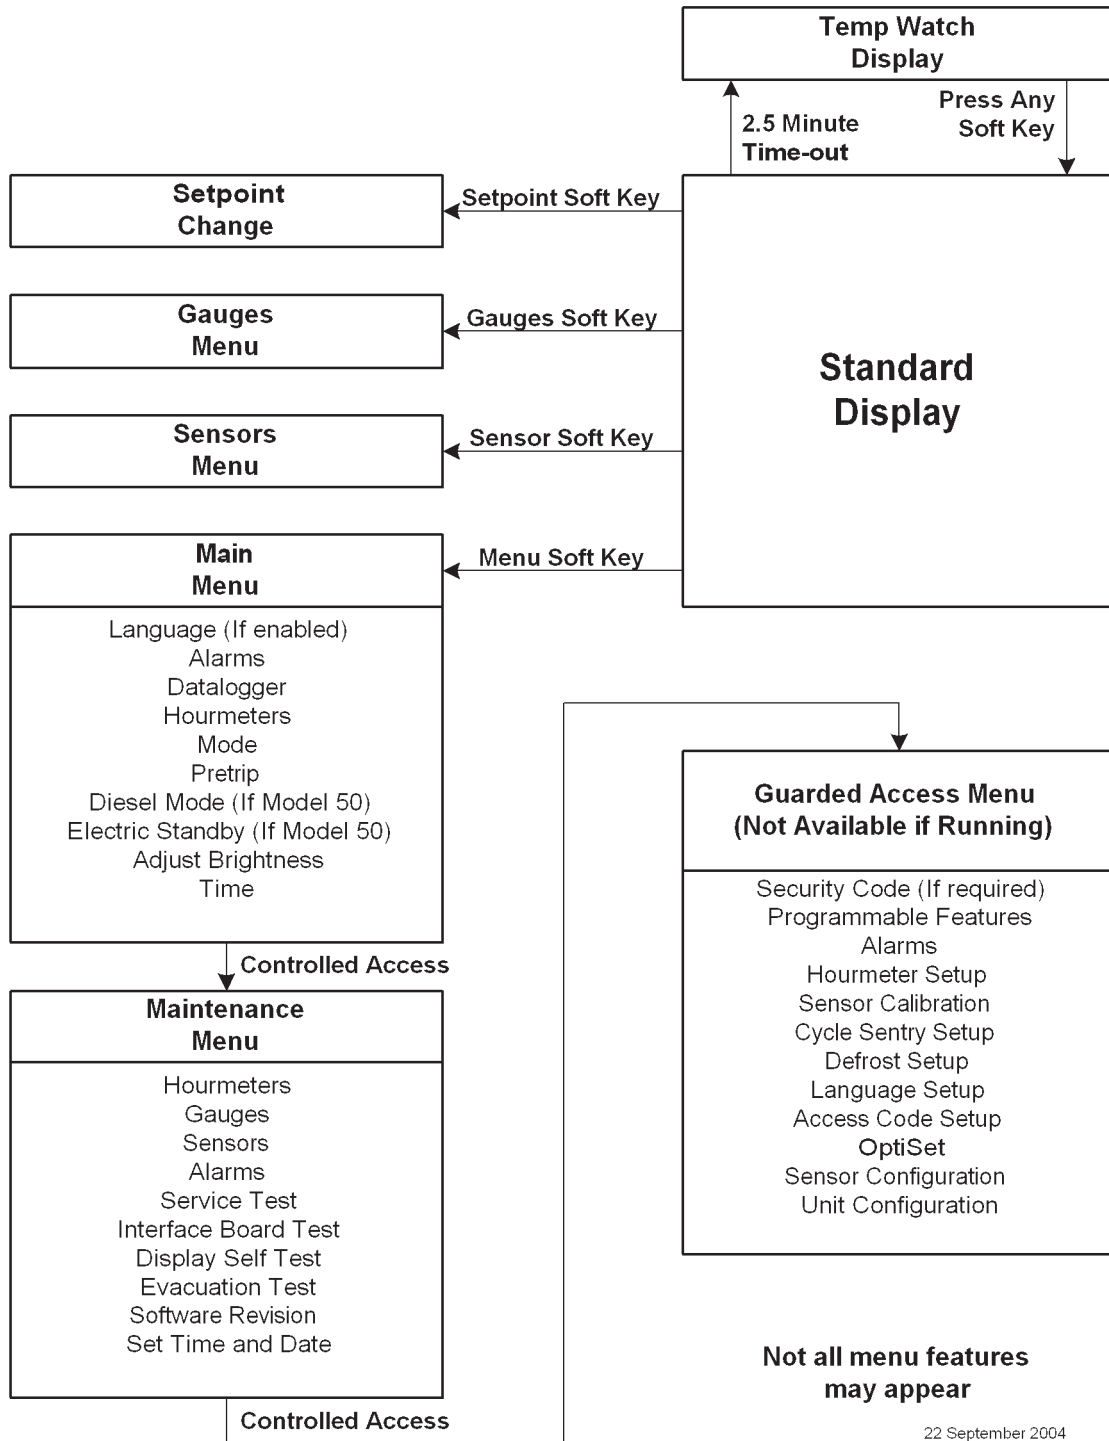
Temp Watch
Display

2.5 Minute
Time-out

Press Any
Soft Key

Setpoint
Change

Setpoint Soft Key

Gauges
Menu

Gauges Soft Key

Sensors
Menu

Sensor Soft Key

Standard
Display

Main
Menu

Menu Soft Key

Language (If enabled)
Alarms
Datalogger
Hourmeters
Mode
Pretrip
Diesel Mode (If Model 50)
Electric Standby (If Model 50)
Adjust Brightness
Time

Controlled Access

Maintenance
Menu

Hourmeters
Gauges
Sensors
Alarms
Service Test
Interface Board Test
Display Self Test
Evacuation Test
Software Revision
Set Time and Date

Controlled Access

Guarded Access Menu
(Not Available if Running)

Security Code (If required)
Programmable Features
Alarms
Hourmeter Setup
Sensor Calibration
Cycle Sentry Setup
Defrost Setup
Language Setup
Access Code Setup
OptiSet
Sensor Configuration
Unit Configuration

Not all menu features
may appear

22 September 2004